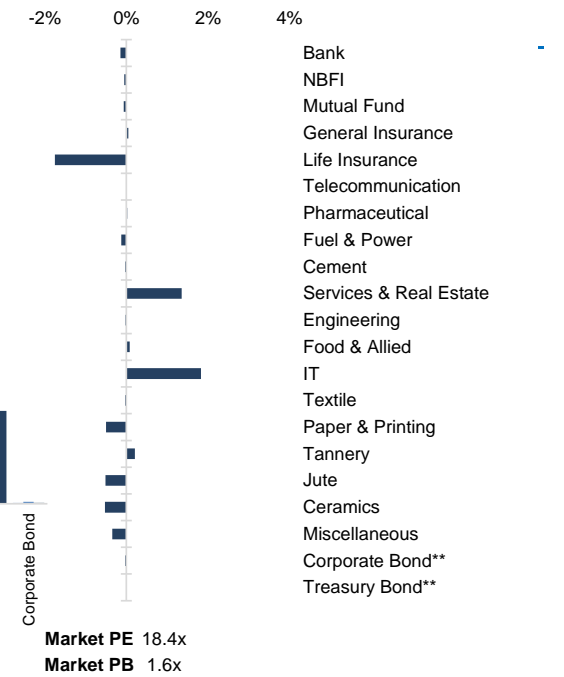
-2% 0% 2% 4%

Bank
NBFI
Mutual Fund
General Insurance
Life Insurance
Telecommunication
Pharmaceutical
Fuel & Power
Cement
Services & Real Estate
Engineering
Food & Allied
IT
Textile
Paper & Printing
Tannery
Jute
Ceramics
Miscellaneous
Corporate Bond**
Treasury Bond**

Corporate Bond

**Market PE** 18.4x
**Market PB** 1.6x